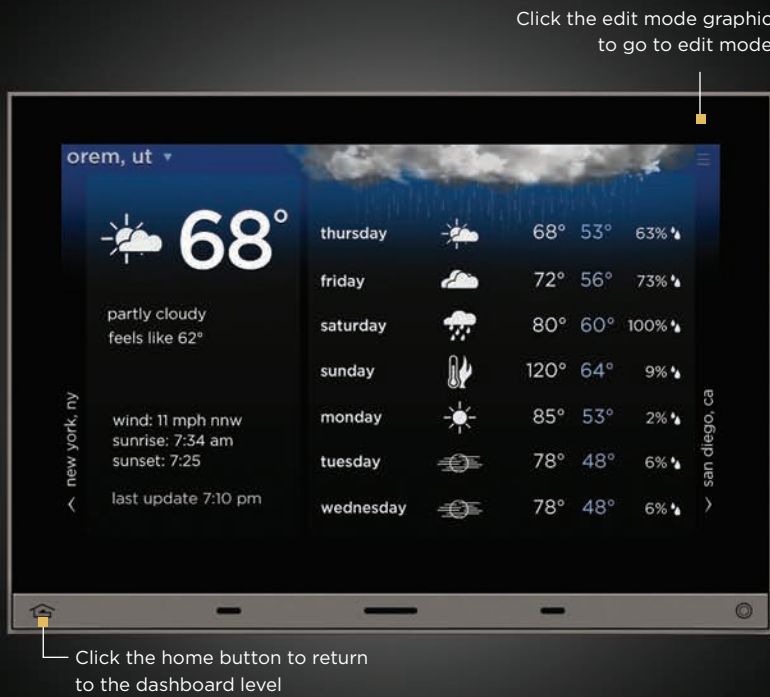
Click the edit mode graphic to go to edit mode

orem, ut

68°

partly cloudy
feels like 62°

wind: 11 mph nnw
sunrise: 7:34 am
sunset: 7:25

last update 7:10 pm

| thursday | 68° | 53° | 63% |
|---|---|---|---|
| friday | 72° | 56° | 73% |
| saturday | 80° | 60° | 100% |
| sunday | 120° | 64° | 9% |
| monday | 85° | 53° | 2% |
| tuesday | 78° | 48° | 6% |
| wednesday | 78° | 48° | 6% |

‹ new york, ny

san diego, ca ›

Click the home button to return to the dashboard level